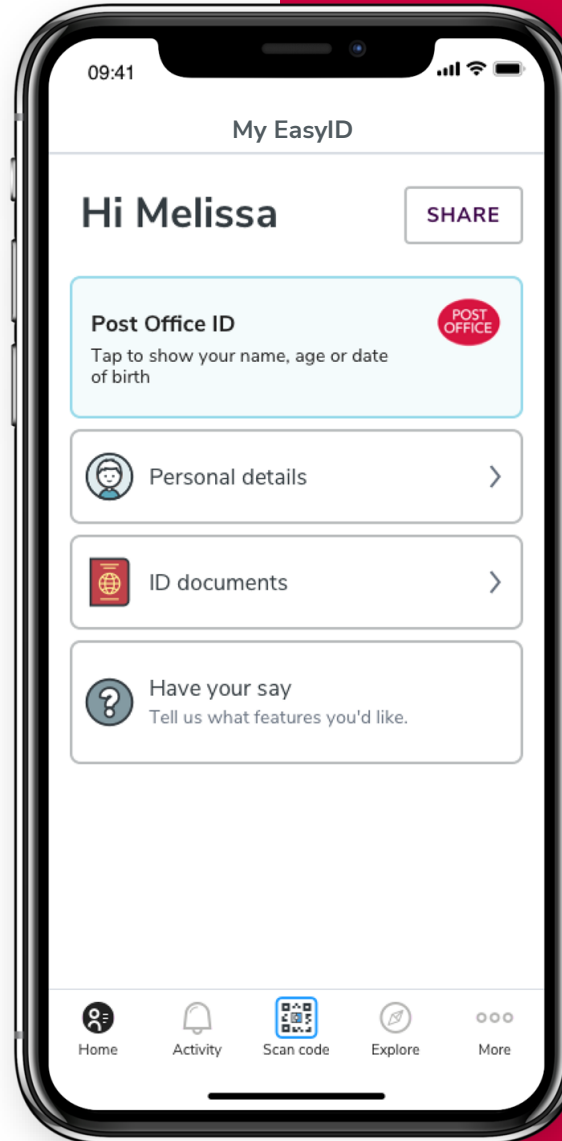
09:41

My EasyID

Hi Melissa

SHARE

Post Office ID
Tap to show your name, age or date of birth

POST OFFICE

Personal details

ID documents

Have your say
Tell us what features you'd like.

Home
Activity
Scan code
Explore
More